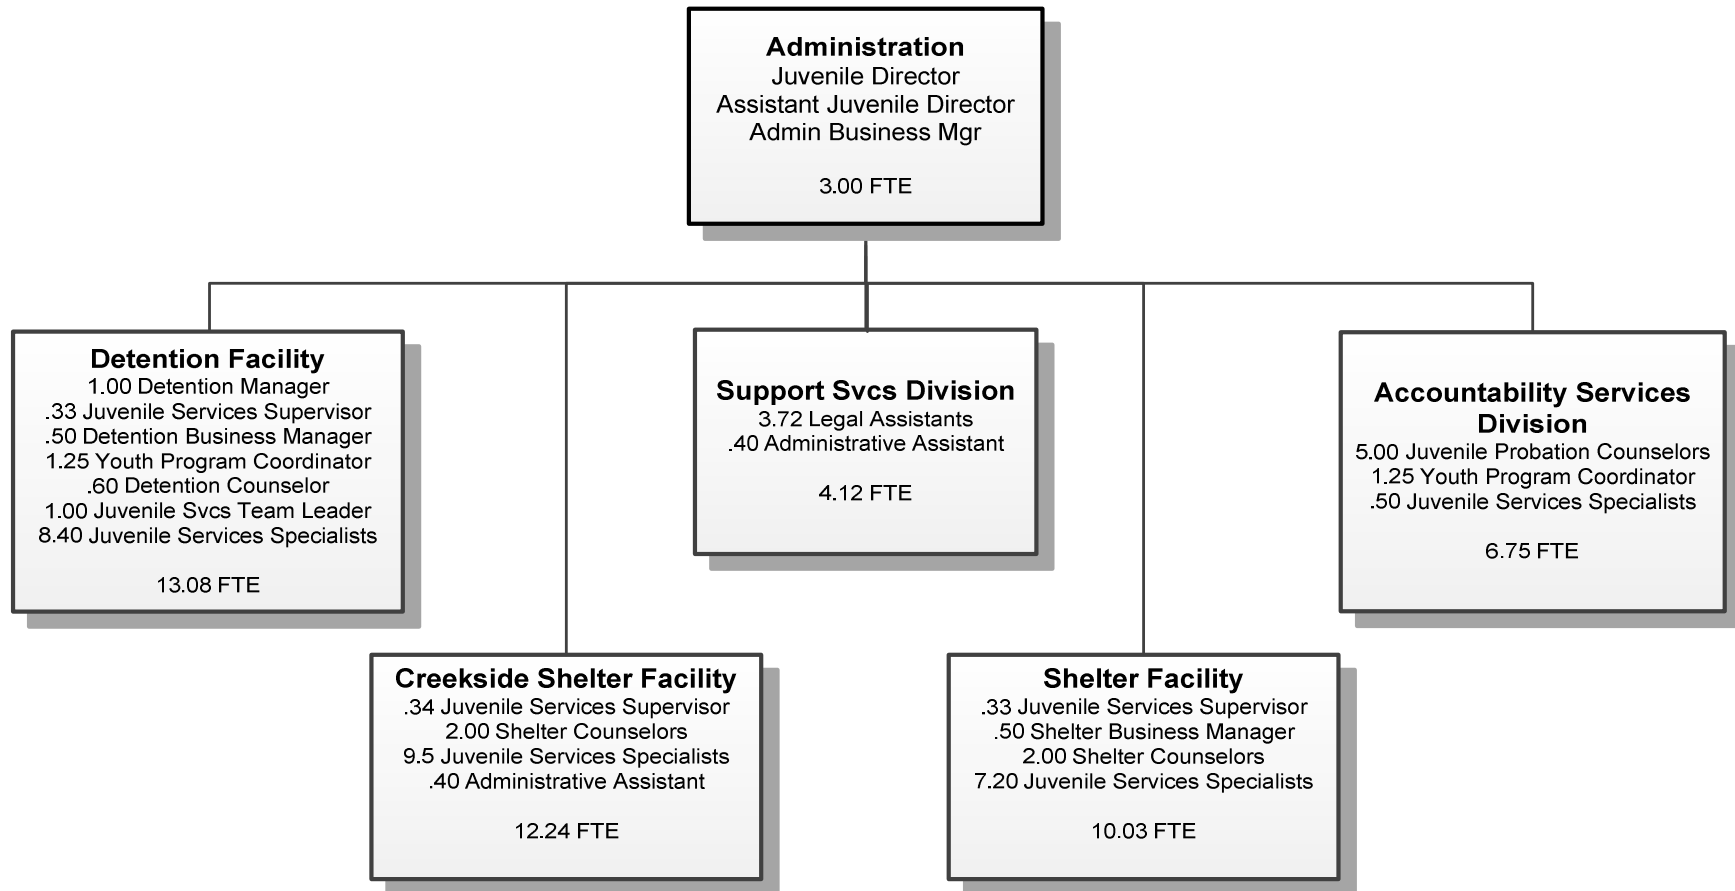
Administration
Juvenile Director
Assistant Juvenile Director
Admin Business Mgr

3.00 FTE

Detention Facility
1.00 Detention Manager
.33 Juvenile Services Supervisor
.50 Detention Business Manager
1.25 Youth Program Coordinator
.60 Detention Counselor
1.00 Juvenile Svcs Team Leader
8.40 Juvenile Services Specialists

13.08 FTE

Support Svcs Division
3.72 Legal Assistants
.40 Administrative Assistant

4.12 FTE

Accountability Services Division
5.00 Juvenile Probation Counselors
1.25 Youth Program Coordinator
.50 Juvenile Services Specialists

6.75 FTE

Creekside Shelter Facility
.34 Juvenile Services Supervisor
2.00 Shelter Counselors
9.5 Juvenile Services Specialists
.40 Administrative Assistant

12.24 FTE

Shelter Facility
.33 Juvenile Services Supervisor
.50 Shelter Business Manager
2.00 Shelter Counselors
7.20 Juvenile Services Specialists

10.03 FTE